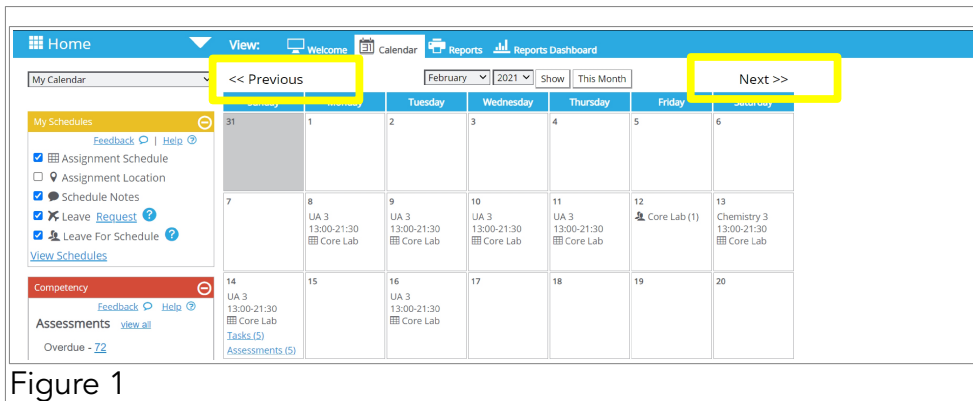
Home

View: Welcome Calendar Reports Reports Dashboard

My Calendar

<< Previous

February 2021 Show This Month

Next >>

My Schedules

Feedback | Help

Assignment Schedule
Assignment Location
Schedule Notes
Leave Request
Leave For Schedule

View Schedules

Competency

Feedback Help

Assessments view all

Overdue - 72

| Sunday | Monday | Tuesday | Wednesday | Thursday | Friday | Saturday |
|---|---|---|---|---|---|---|
| 31 | 1 | 2 | 3 | 4 | 5 | 6 |
| 7 | 8 UA 3 13:00-21:30 Core Lab | 9 UA 3 13:00-21:30 Core Lab | 10 UA 3 13:00-21:30 Core Lab | 11 UA 3 13:00-21:30 Core Lab | 12 Core Lab (1) | 13 Chemistry 3 13:00-21:30 Core Lab |
| 14 UA 3 13:00-21:30 Core Lab Tasks (5) Assessments (5) | 15 | 16 UA 3 13:00-21:30 Core Lab | 17 | 18 | 19 | 20 |

Figure 1